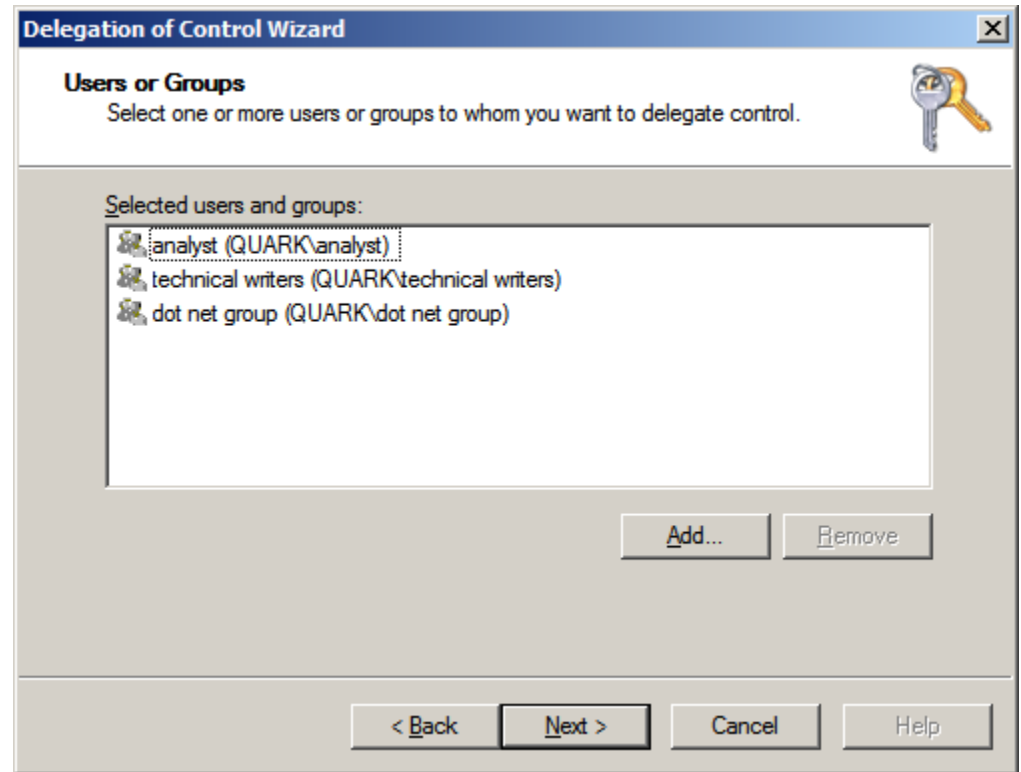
Delegation of Control Wizard

Users or Groups
Select one or more users or groups to whom you want to delegate control.

Selected users and groups:

analyst (QUARK\analyst)
technical writers (QUARK\technical writers)
dot net group (QUARK\dot net group)

Add...
Remove

< Back
Next >
Cancel
Help